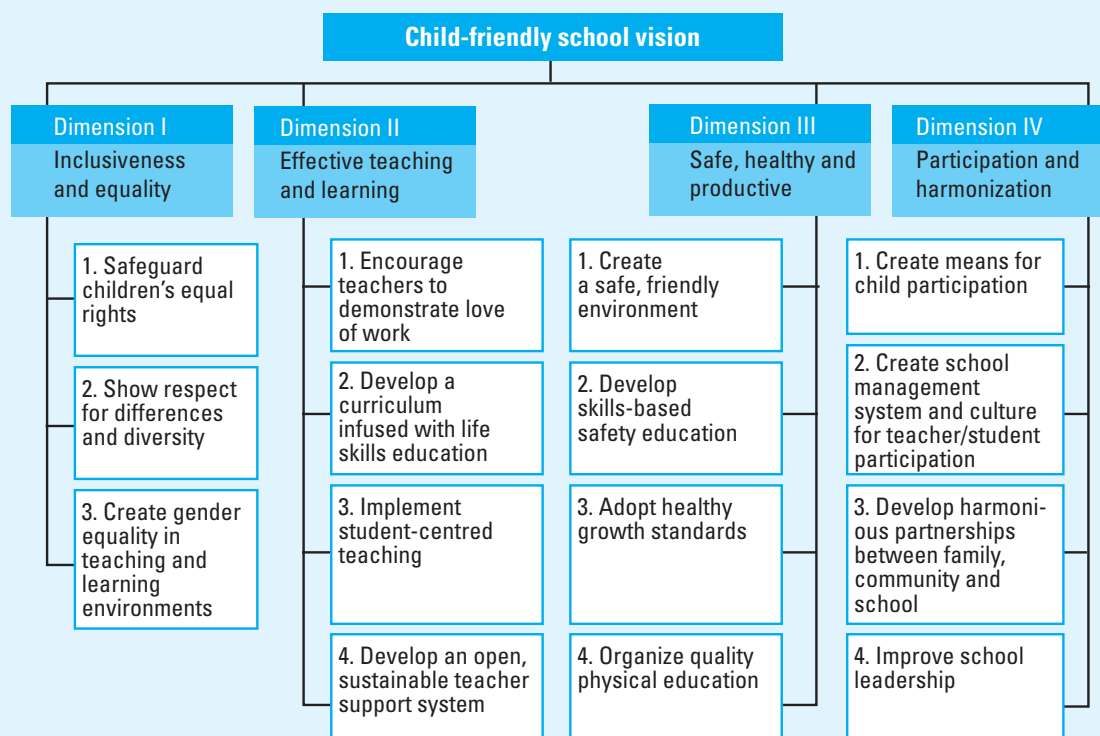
Child-friendly school vision

Dimension I
Inclusiveness and equality

1. Safeguard children's equal rights

2. Show respect for differences and diversity

3. Create gender equality in teaching and learning environments

Dimension II
Effective teaching and learning

1. Encourage teachers to demonstrate love of work

2. Develop a curriculum infused with life skills education

3. Implement student-centred teaching

4. Develop an open, sustainable teacher support system

Dimension III
Safe, healthy and productive

1. Create a safe, friendly environment

2. Develop skills-based safety education

3. Adopt healthy growth standards

4. Organize quality physical education

Dimension IV
Participation and harmonization

1. Create means for child participation

2. Create school management system and culture for teacher/student participation

3. Develop harmonious partnerships between family, community and school

4. Improve school leadership